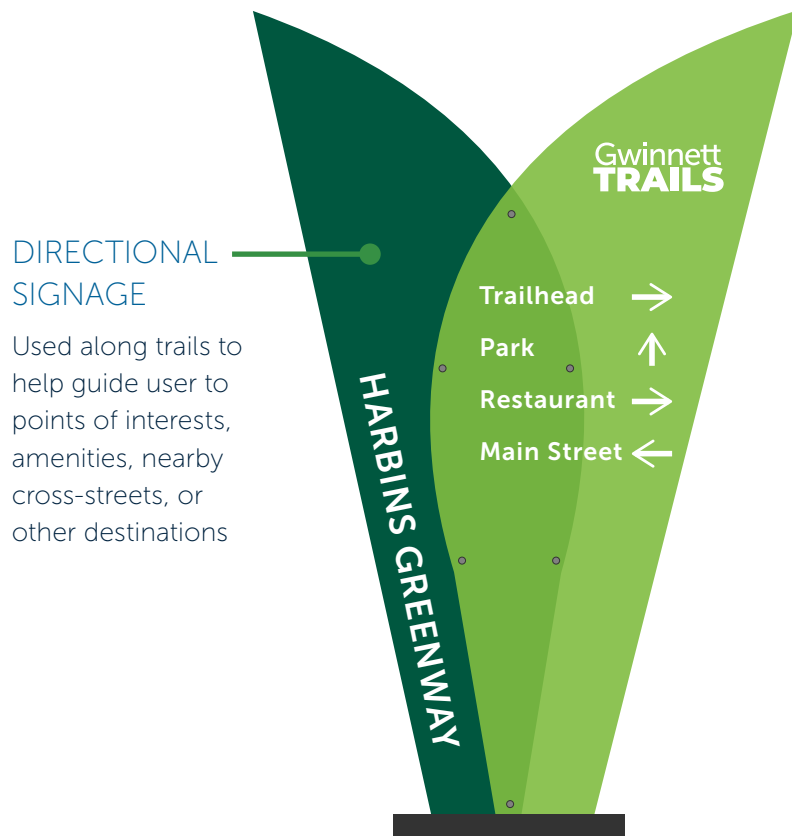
DIRECTIONAL SIGNAGE

Used along trails to help guide user to points of interests, amenities, nearby cross-streets, or other destinations

Gwinnett TRAILS

Trailhead →
Park ↑
Restaurant →
Main Street ←

HARBINS GREENWAY